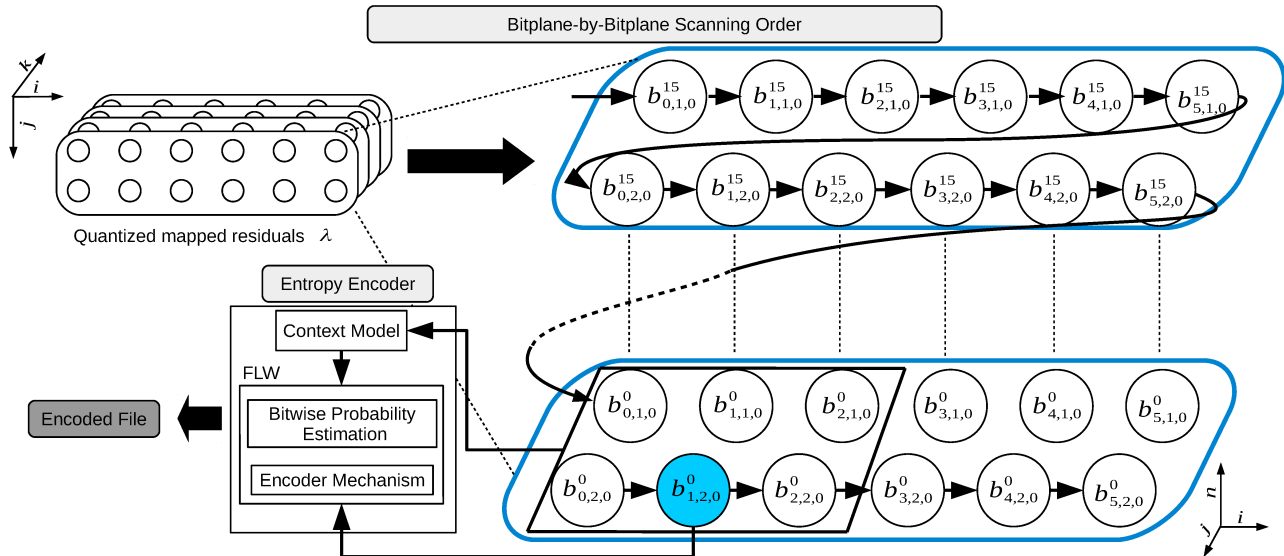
Bitplane-by-Bitplane Scanning Order

k
i
j

Quantized mapped residuals $\lambda$

$b^{15}_{0,1,0}$ $b^{15}_{1,1,0}$ $b^{15}_{2,1,0}$ $b^{15}_{3,1,0}$ $b^{15}_{4,1,0}$ $b^{15}_{5,1,0}$

$b^{15}_{0,2,0}$ $b^{15}_{1,2,0}$ $b^{15}_{2,2,0}$ $b^{15}_{3,2,0}$ $b^{15}_{4,2,0}$ $b^{15}_{5,2,0}$

Entropy Encoder

Context Model

FLW

Bitwise Probability Estimation

Encoder Mechanism

Encoded File

$b^{0}_{0,1,0}$ $b^{0}_{1,1,0}$ $b^{0}_{2,1,0}$ $b^{0}_{3,1,0}$ $b^{0}_{4,1,0}$ $b^{0}_{5,1,0}$

$b^{0}_{0,2,0}$ $b^{0}_{1,2,0}$ $b^{0}_{2,2,0}$ $b^{0}_{3,2,0}$ $b^{0}_{4,2,0}$ $b^{0}_{5,2,0}$

n
j
i